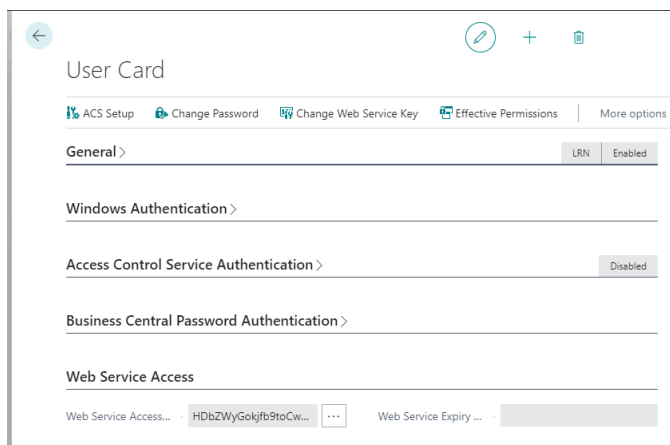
User Card

ACS Setup   Change Password   Change Web Service Key   Effective Permissions   More options

General >   LRN   Enabled

Windows Authentication >

Access Control Service Authentication >   Disabled

Business Central Password Authentication >

Web Service Access

Web Service Access...   HDbZWyGokjfb9toCw...   ···   Web Service Expiry ...